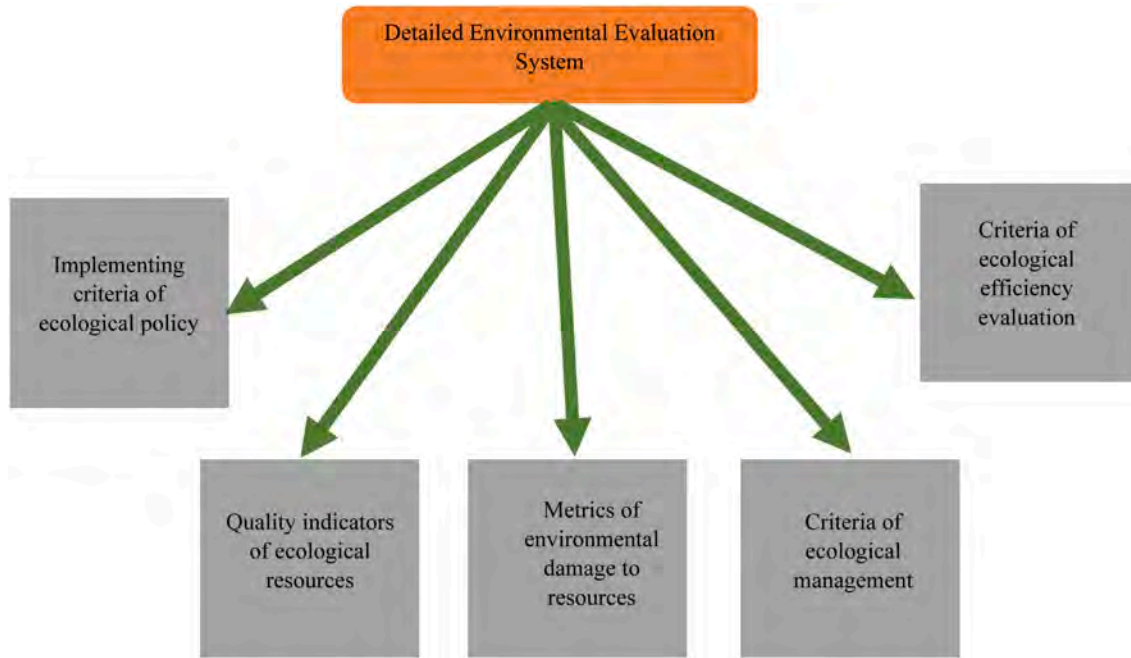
Detailed Environmental Evaluation System

Implementing criteria of ecological policy

Criteria of ecological efficiency evaluation

Quality indicators of ecological resources

Metrics of environmental damage to resources

Criteria of ecological management